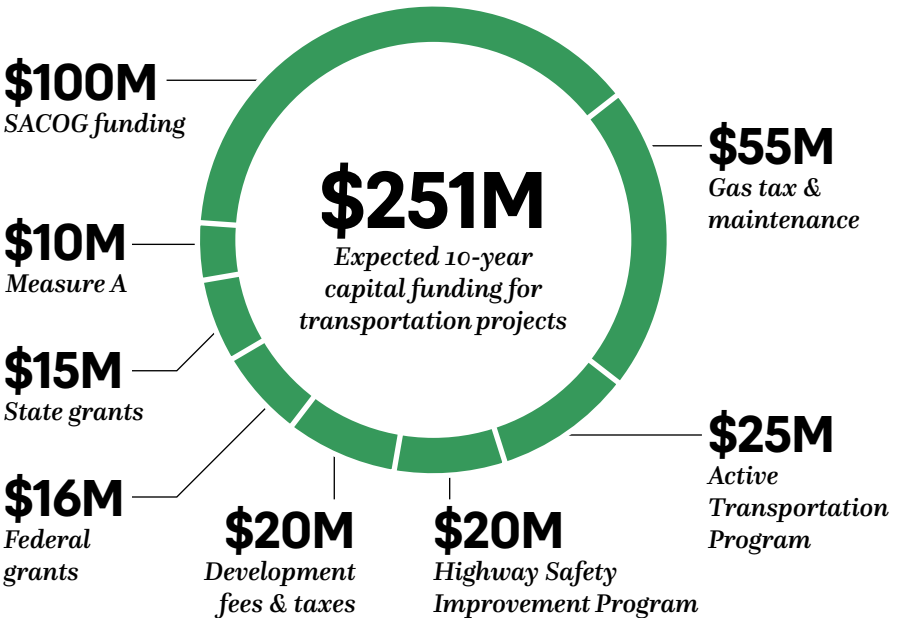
$251M
Expected 10-year capital funding for transportation projects

$100M
SACOG funding

$55M
Gas tax & maintenance

$10M
Measure A

$15M
State grants

$25M
Active Transportation Program

$16M
Federal grants

$20M
Development fees & taxes

$20M
Highway Safety Improvement Program